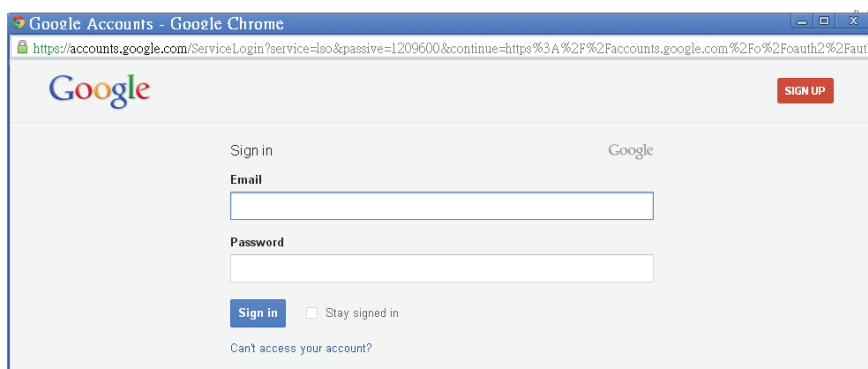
Google Accounts - Google Chrome

https://accounts.google.com/ServiceLogin?service=lso&passive=1209600&continue=https%3A%2F%2Faccounts.google.com%2Fo%2Foauth2%2Faut

Google

SIGN UP

Sign in

Google

Email

Password

Sign in

Stay signed in

Can't access your account?